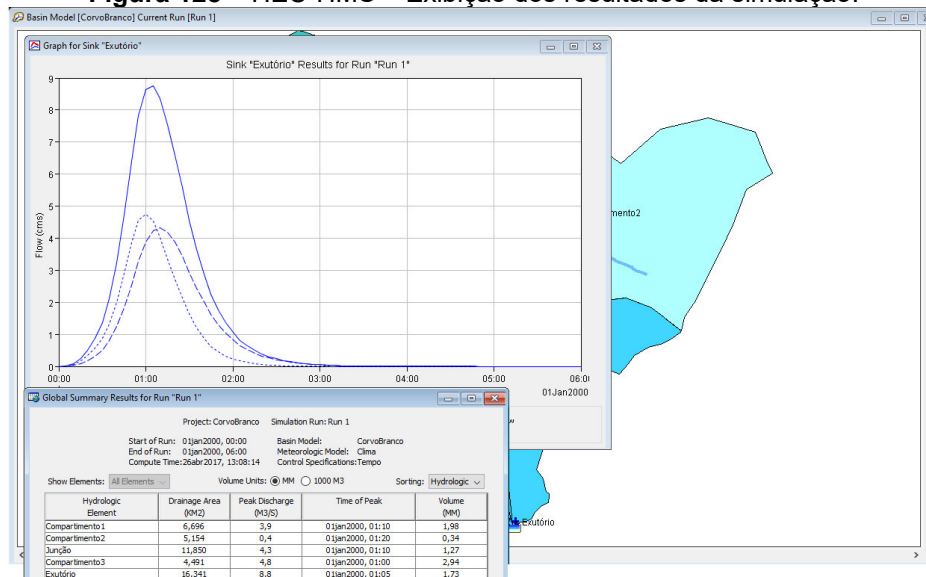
Figura 123 – HEC-HMS – Exibição dos resultados da simulação.

Basin Model [CorvoBranco] Current Run [Run 1]

Graph for Sink "Exutório"

Sink "Exutório" Results for Run "Run 1"

9
8
7
6
5
4
3
2
1
0

Flow (cms)

00:00 01:00 02:00 03:00 04:00 05:00 06:0
01Jan2000

mento2

Exutório

Global Summary Results for Run "Run 1"

Project: CorvoBranco Simulation Run: Run 1

Start of Run: 01jan2000, 00:00 Basin Model: CorvoBranco
End of Run: 01jan2000, 06:00 Meteorologic Model: Clima
Compute Time: 26abr2017, 13:08:14 Control Specifications: Tempo

Show Elements: All Elements Volume Units: MM 1000 M3 Sorting: Hydrologic

| Hydrologic Element | Drainage Area (KM2) | Peak Discharge (M3/S) | Time of Peak | Volume (MM) |
|---|---|---|---|---|
| Compartimento1 | 6,696 | 3,9 | 01jan2000, 01:10 | 1,98 |
| Compartimento2 | 5,154 | 0,4 | 01jan2000, 01:20 | 0,34 |
| Junção | 11,850 | 4,3 | 01jan2000, 01:10 | 1,27 |
| Compartimento3 | 4,491 | 4,8 | 01jan2000, 01:00 | 2,94 |
| Exutório | 16,341 | 8,8 | 01jan2000, 01:05 | 1,73 |